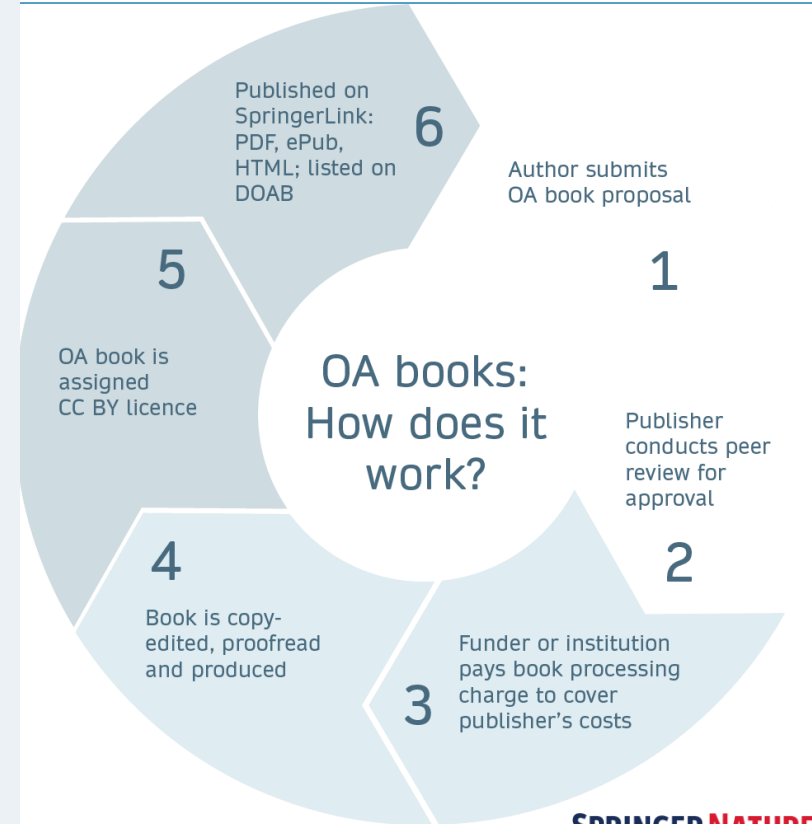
OA books: How does it work?

Author submits OA book proposal

1

Publisher conducts peer review for approval

2

Funder or institution pays book processing charge to cover publisher's costs

3

4

Book is copy-edited, proofread and produced

5

OA book is assigned CC BY licence

6

Published on SpringerLink: PDF, ePub, HTML; listed on DOAB

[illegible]